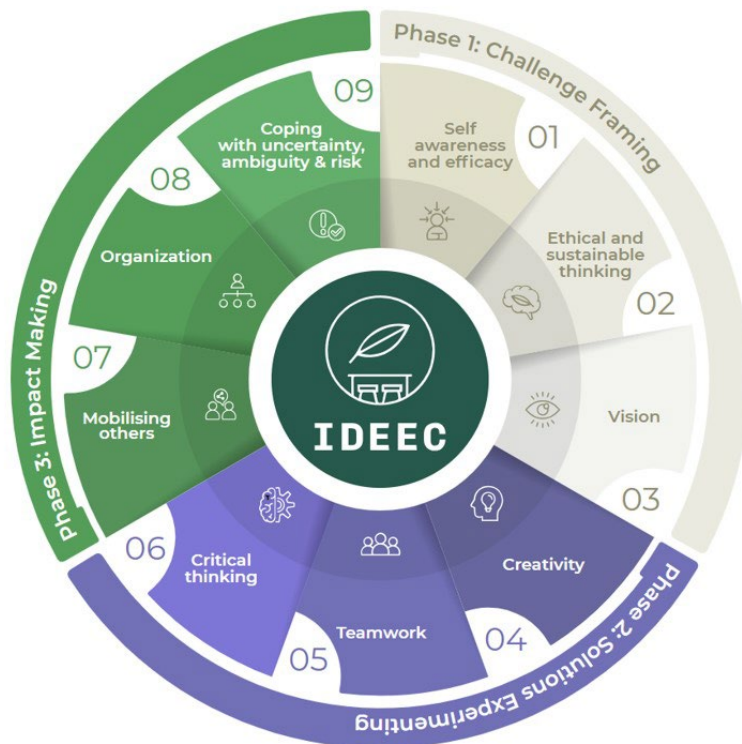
Phase 1: Challenge Framing

01
Self awareness and efficacy

02
Ethical and sustainable thinking

03
Vision

Phase 2: Solutions Experimenting

04
Creativity

05
Teamwork

06
Critical thinking

Phase 3: Impact Making

07
Mobilising others

08
Organization

09
Coping with uncertainty, ambiguity & risk

IDEEC